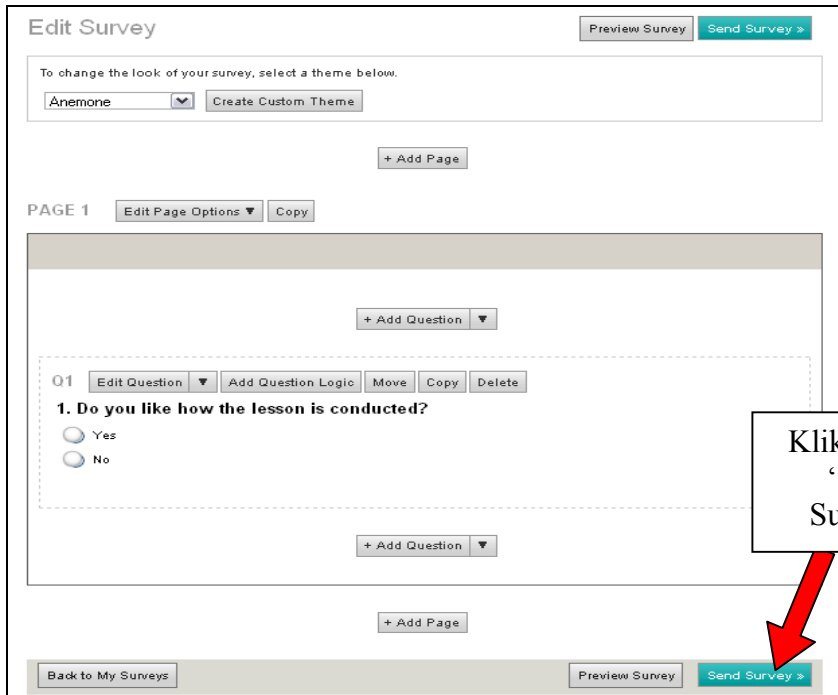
Edit Survey

Preview Survey | Send Survey »

To change the look of your survey, select a theme below.

Anemone | Create Custom Theme

+ Add Page

PAGE 1 | Edit Page Options ▼ | Copy

+ Add Question ▼

Q1 | Edit Question ▼ | Add Question Logic | Move | Copy | Delete

1. Do you like how the lesson is conducted?

Yes

No

+ Add Question ▼

+ Add Page

Back to My Surveys

Preview Survey | Send Survey »

Klik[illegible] '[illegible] Su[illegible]